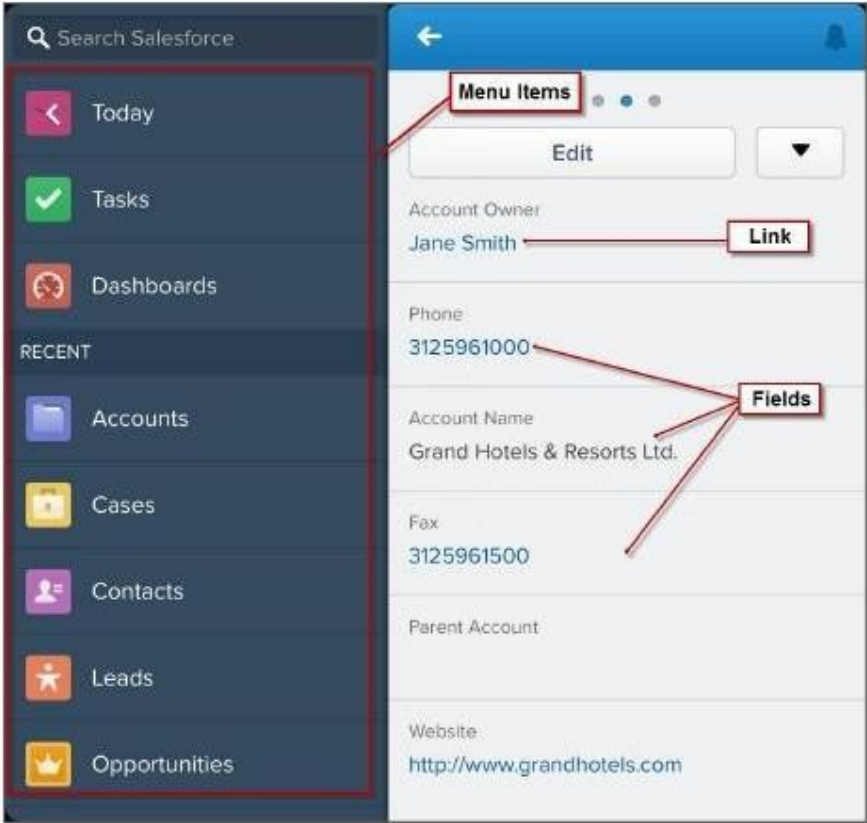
Search Salesforce

Today

Tasks

Dashboards

RECENT

Accounts

Cases

Contacts

Leads

Opportunities

Menu Items

Edit

Account Owner
Jane Smith

Link

Phone
3125961000

Fields

Account Name
Grand Hotels & Resorts Ltd.

Fax
3125961500

Parent Account

Website
http://www.grandhotels.com